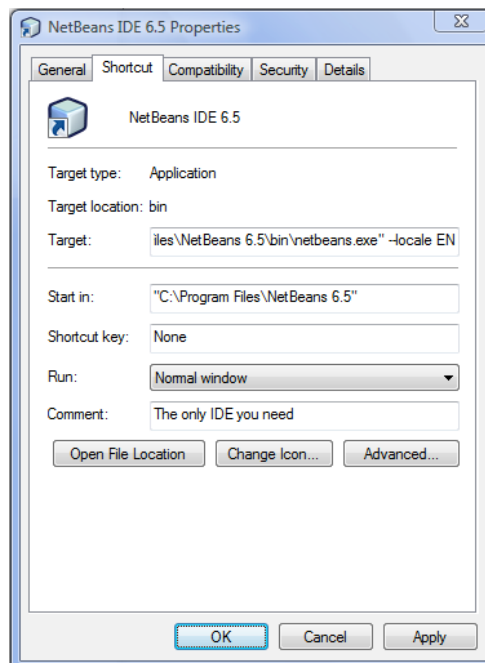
NetBeans IDE 6.5 Properties

General | Shortcut | Compatibility | Security | Details

NetBeans IDE 6.5

Target type: Application

Target location: bin

Target: iles\NetBeans 6.5\bin\netbeans.exe" --locale EN

Start in: "C:\Program Files\NetBeans 6.5"

Shortcut key: None

Run: Normal window

Comment: The only IDE you need

Open File Location | Change Icon... | Advanced...

OK | Cancel | Apply